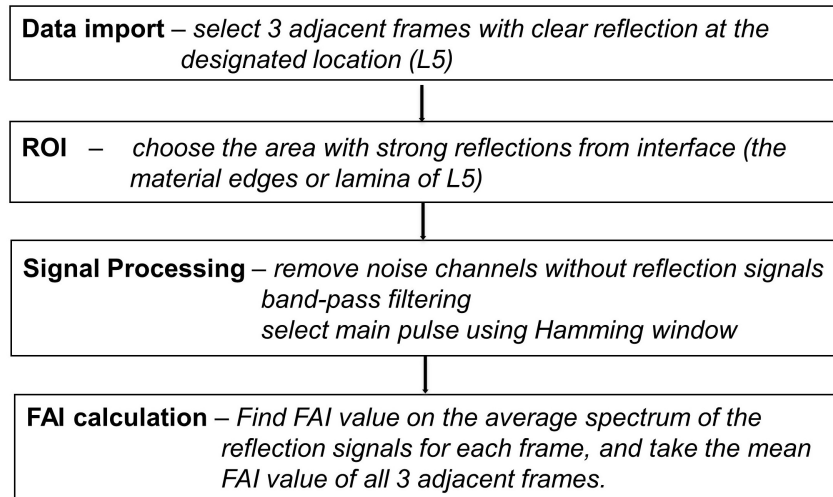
**Data import** – *select 3 adjacent frames with clear reflection at the designated location (L5)*

**ROI** – *choose the area with strong reflections from interface (the material edges or lamina of L5)*

**Signal Processing** – *remove noise channels without reflection signals*
*band-pass filtering*
*select main pulse using Hamming window*

**FAI calculation** – *Find FAI value on the average spectrum of the reflection signals for each frame, and take the mean FAI value of all 3 adjacent frames.*